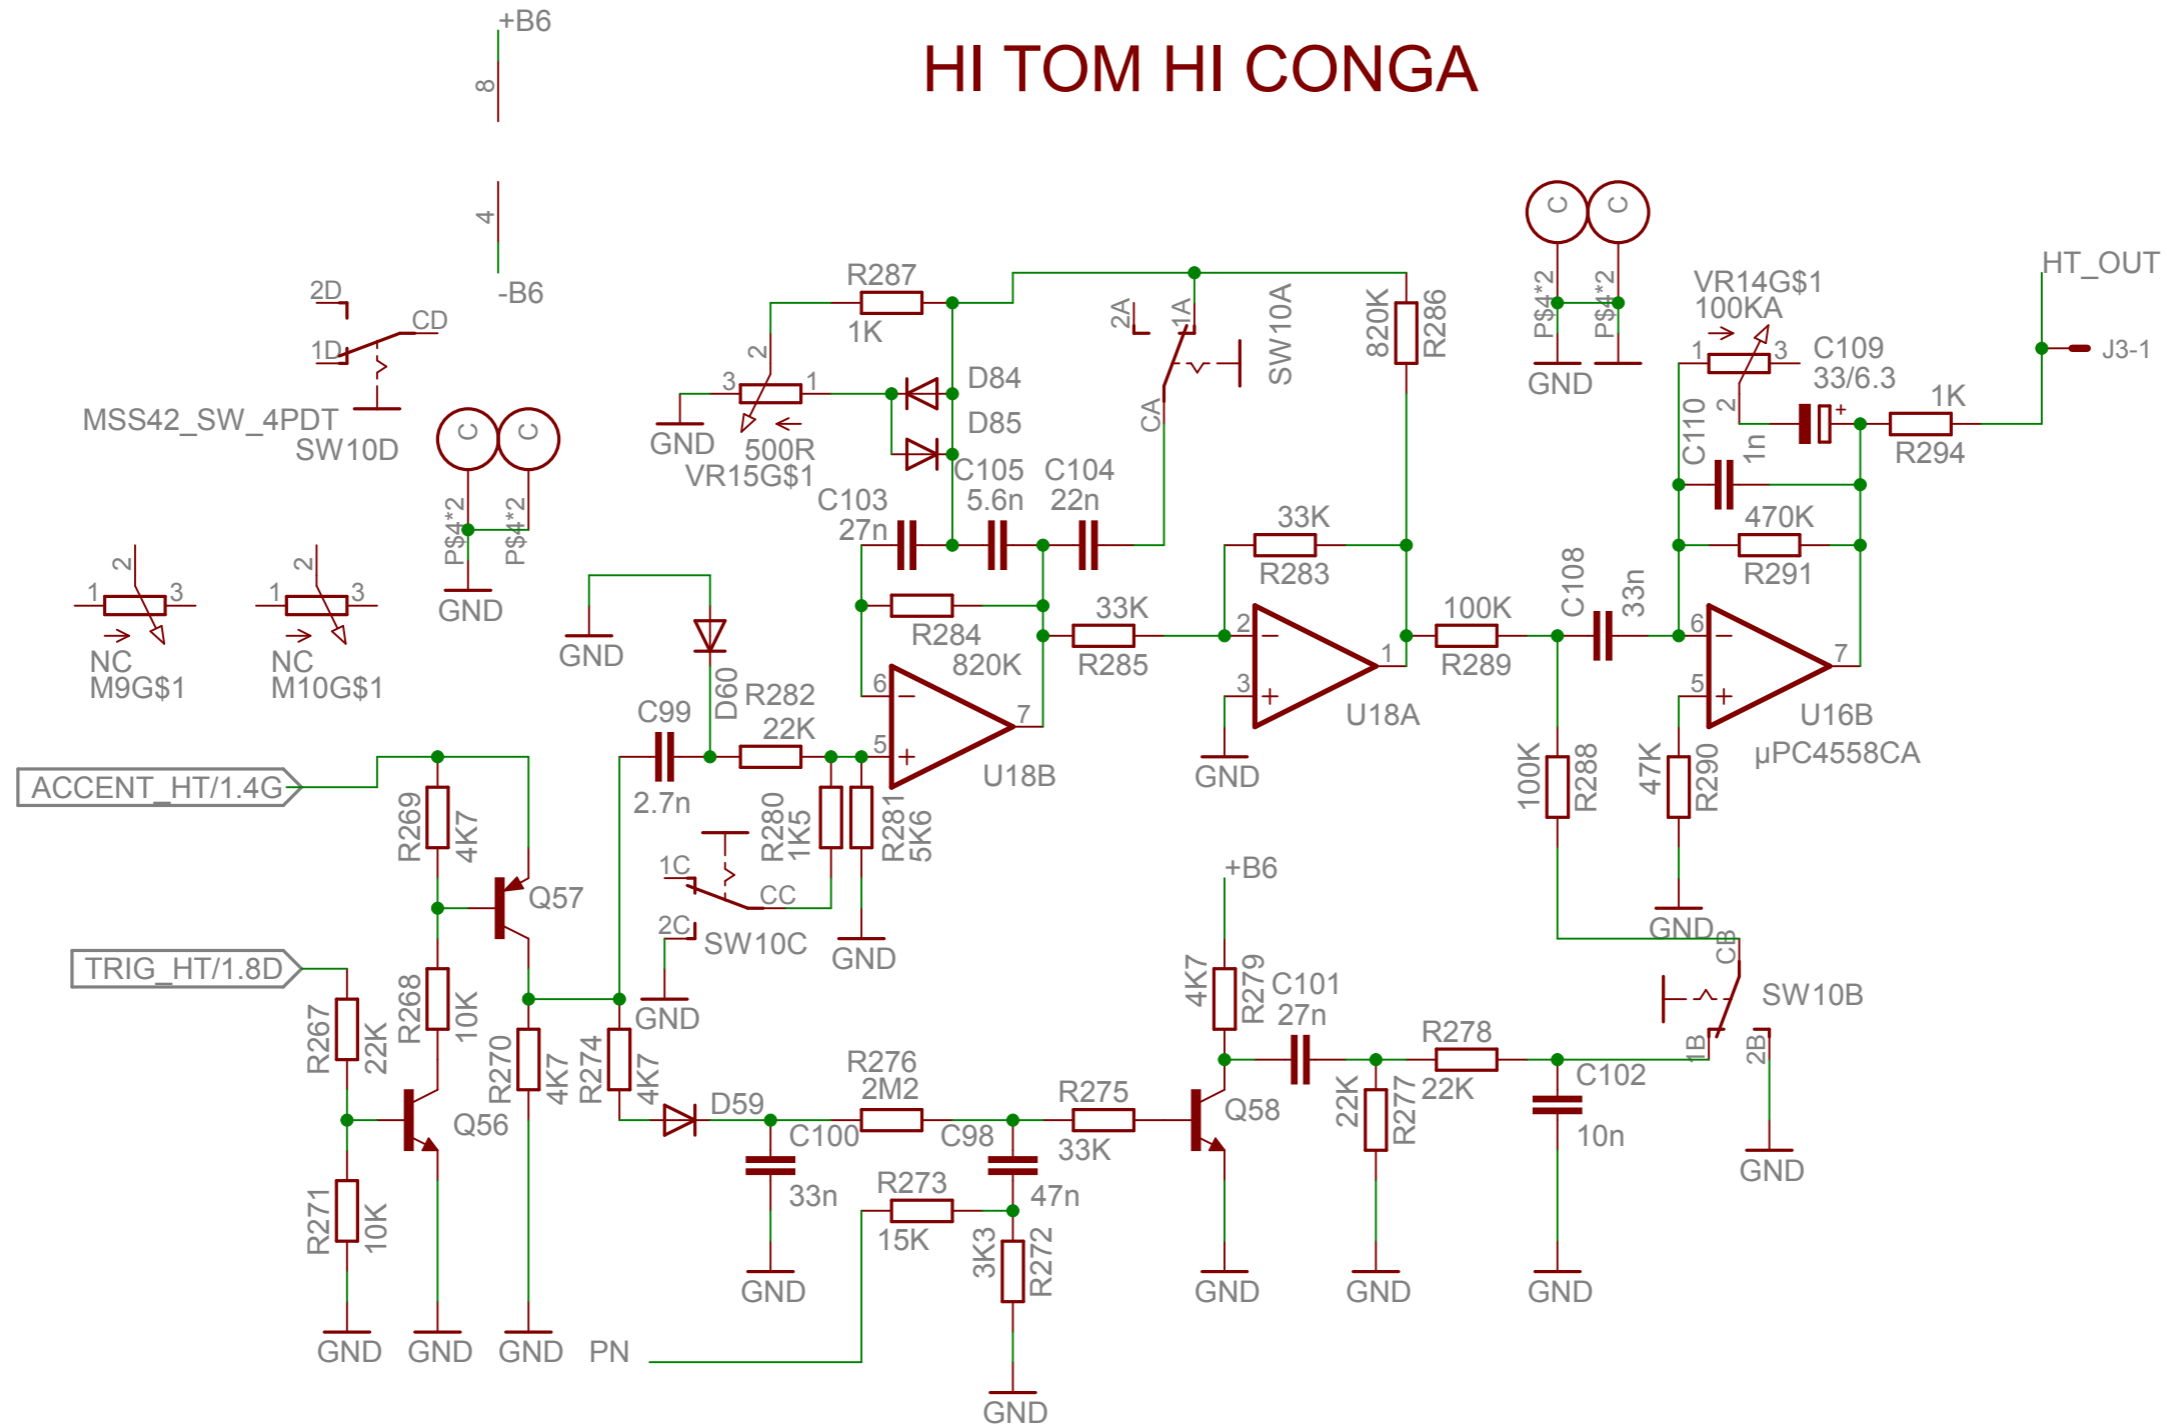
HI TOM HI CONGA

+B6
8
4
-B6

2D
CD
1D
MSS42_SW_4PDT
SW10D

C C
P$4*2 P$4*2
GND

2 1 3
NC
M9G$1

2 1 3
NC
M10G$1

R287
1K
2
3 1
GND
500R
VR15G$1
D84
D85
C105
5.6n
C104
22n
C103
27n

2A 1A
SW10A
CA

820K
R286

C C
P$4*2 P$4*2
GND

VR14G$1
100KA
1 3
2
C109
33/6.3
C110
1n
1K
R294
HT_OUT
J3-1

GND
D60
R282
22K
C99
2.7n
R284
820K
33K
R285
33K
R283
6 7 5
U18B
2 3 1
U18A
GND
100K
R289
C108
33n
470K
R291
6 5 7
U16B
µPC4558CA
100K
R288
47K
R290
GND

ACCENT_HT/1.4G
R269
4K7
Q57
R280
1K5
R281
5K6
1C
CC
2C
SW10C
GND
GND

TRIG_HT/1.8D
R267
22K
R268
10K
R270
4K7
R274
4K7
Q56
R271
10K
GND GND GND PN

D59
R276
2M2
C100
33n
GND
C98
47n
R273
15K
3K3
R272
GND
R275
33K
Q58
GND
+B6
4K7
R279
C101
27n
22K
R277
GND
R278
22K
C102
10n
GND
CB
SW10B
1B
2B
GND